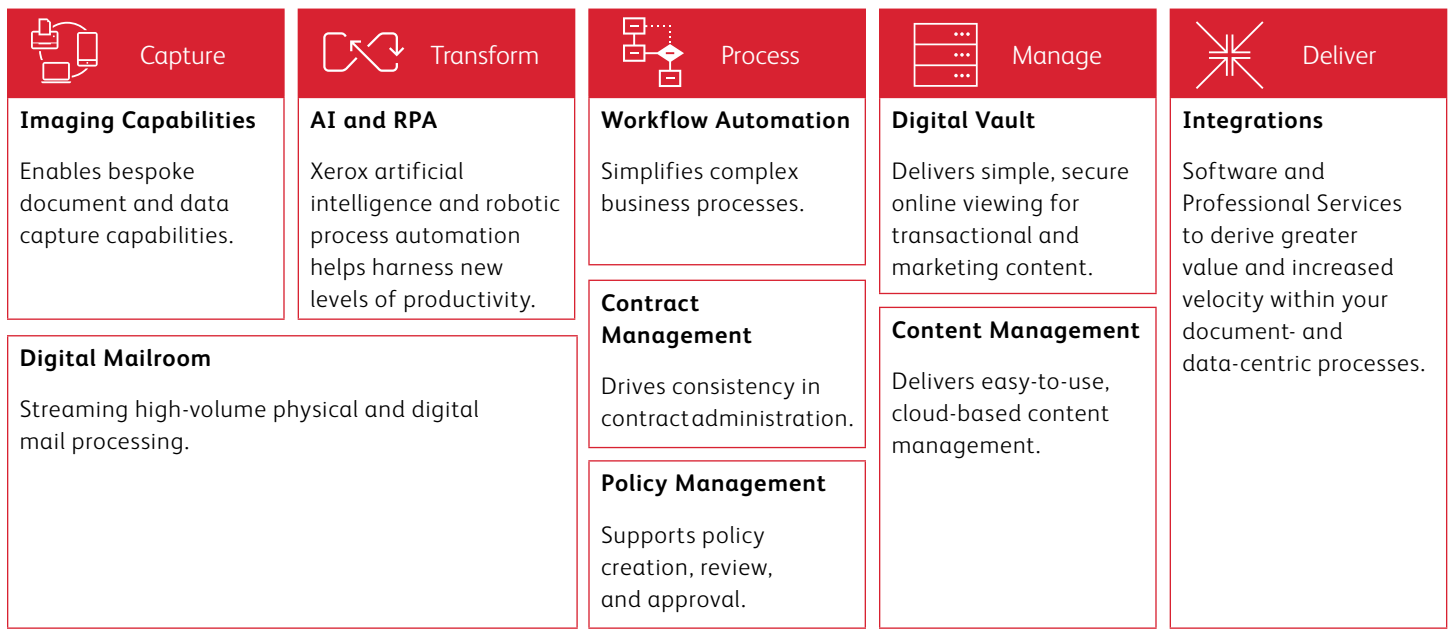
Capture

Imaging Capabilities

Enables bespoke document and data capture capabilities.

Transform

AI and RPA

Xerox artificial intelligence and robotic process automation helps harness new levels of productivity.

Digital Mailroom

Streaming high-volume physical and digital mail processing.

Process

Workflow Automation

Simplifies complex business processes.

Contract Management

Drives consistency in contractadministration.

Policy Management

Supports policy creation, review, and approval.

Manage

Digital Vault

Delivers simple, secure online viewing for transactional and marketing content.

Content Management

Delivers easy-to-use, cloud-based content management.

Deliver

Integrations

Software and Professional Services to derive greater value and increased velocity within your document- and data-centric processes.